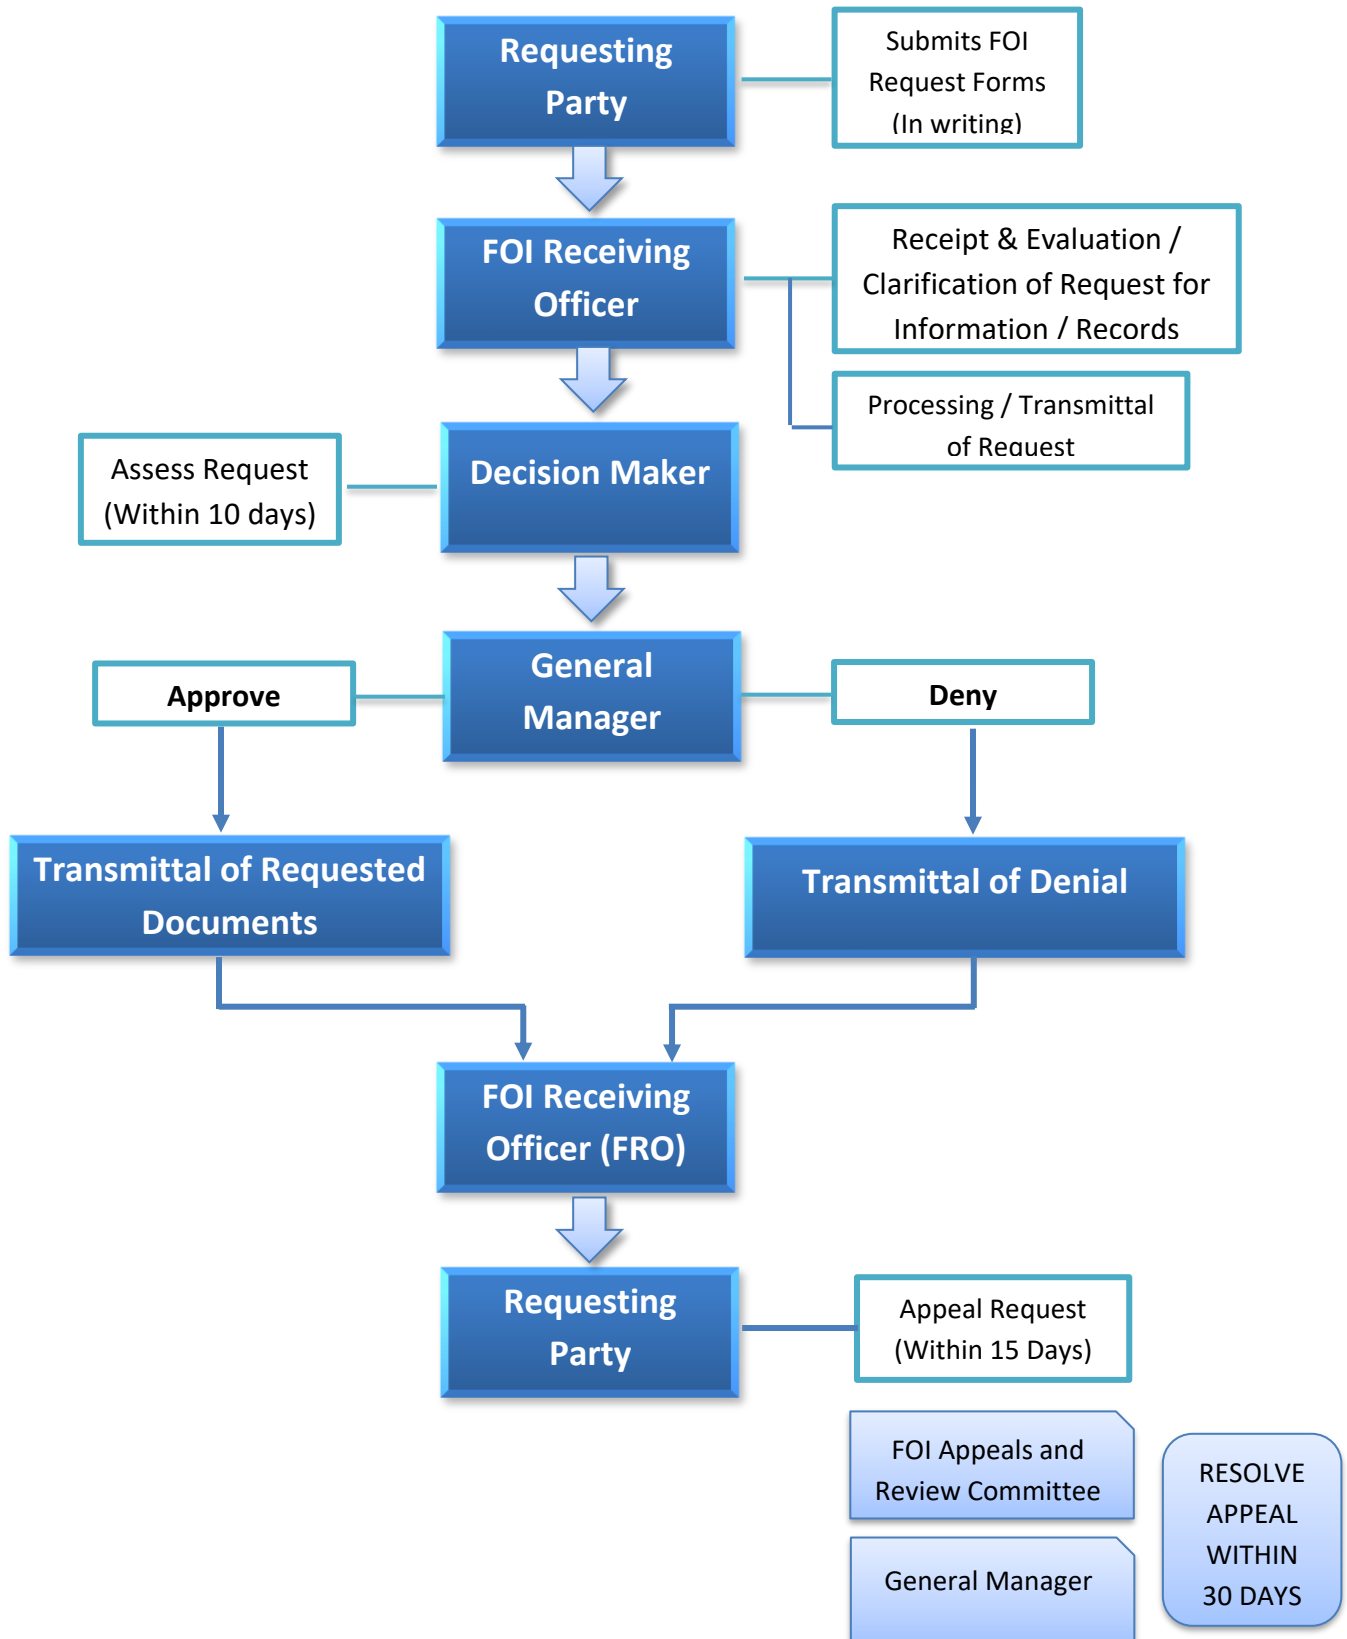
Requesting Party

Submits FOI Request Forms (In writing)

FOI Receiving Officer

Receipt & Evaluation / Clarification of Request for Information / Records

Processing / Transmittal of Request

Assess Request (Within 10 days)

Decision Maker

Approve

General Manager

Deny

Transmittal of Requested Documents

Transmittal of Denial

FOI Receiving Officer (FRO)

Requesting Party

Appeal Request (Within 15 Days)

FOI Appeals and Review Committee

General Manager

RESOLVE APPEAL WITHIN 30 DAYS